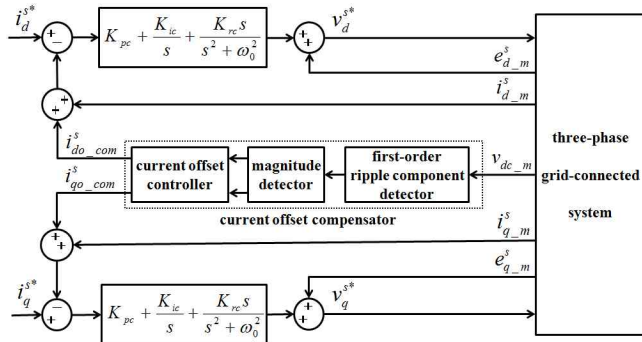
$i_d^{s*}$

+ −

$K_{pc} + \frac{K_{ic}}{s} + \frac{K_{rc}s}{s^2 + \omega_0^2}$

+ +

$v_d^{s*}$

$e_{d\_m}^s$

$i_{d\_m}^s$

+ +

$i_{do\_com}^s$

$i_{qo\_com}^s$

current offset controller

magnitude detector

first-order ripple component detector

$v_{dc\_m}$

current offset compensator

three-phase grid-connected system

+ +

$i_{q\_m}^s$

$e_{q\_m}^s$

$i_q^{s*}$

+ −

$K_{pc} + \frac{K_{ic}}{s} + \frac{K_{rc}s}{s^2 + \omega_0^2}$

+ +

$v_q^{s*}$